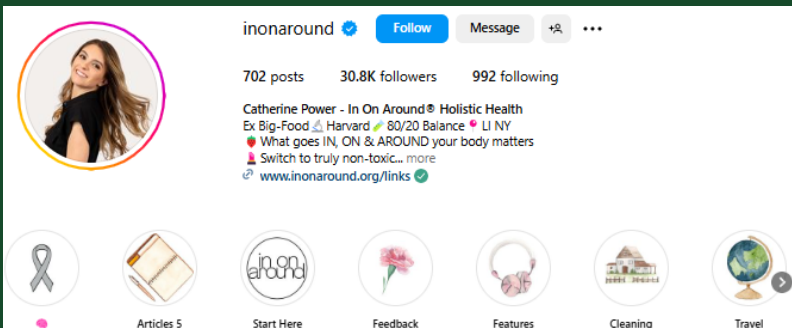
inonaround

Follow Message

702 posts 30.8K followers 992 following

Catherine Power - In On Around® Holistic Health
Ex Big-Food🔬 Harvard 🧪 80/20 Balance 📍 LI NY
🍓 What goes IN, ON & AROUND your body matters
💄 Switch to truly non-toxic... more
www.inonaround.org/links

in on around

Articles 5

Start Here

Feedback

Features

Cleaning

Travel